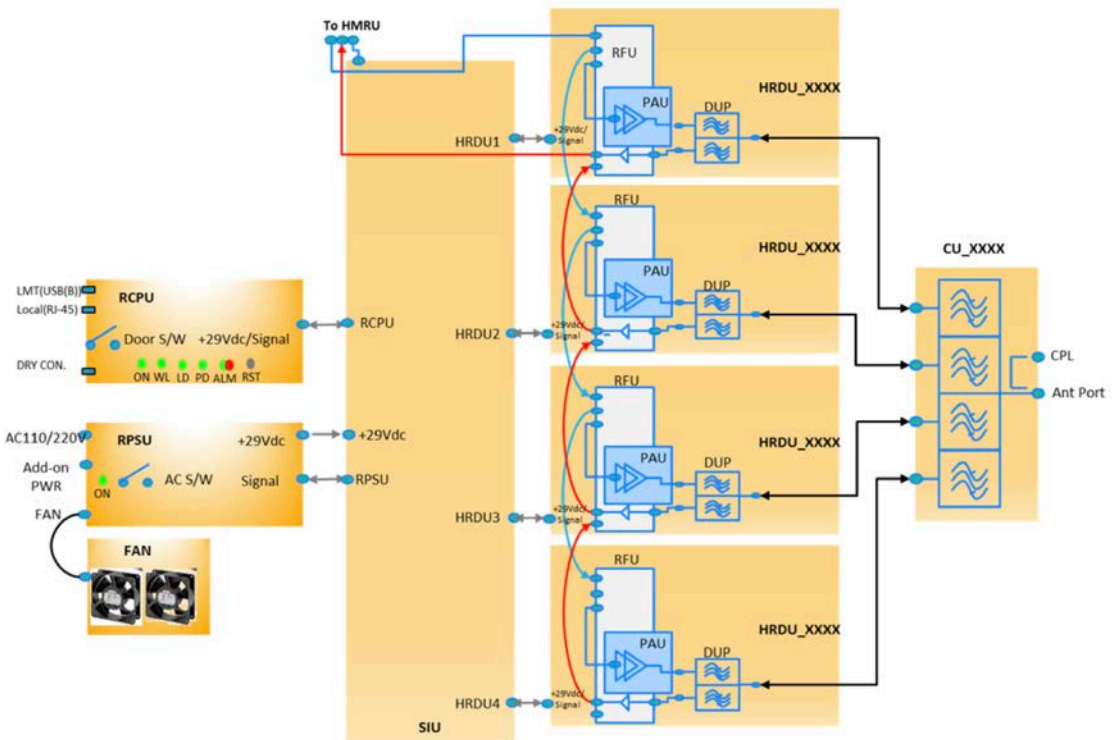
To HMRU

RFU
PAU
DUP
HRDU_XXXX
HRDU1
+29Vdc/ Signal

RFU
PAU
DUP
HRDU_XXXX

CU_XXXX

LMT(USB(B))
Local(RJ-45)
RCPU
Door S/W
+29Vdc/Signal
RCPU
HRDU2
+29Vdc/ Signal
DRY CON.
ON WL LD PD ALM RST
CPL
Ant Port

RFU
PAU
DUP
HRDU_XXXX

AC110/220V
RPSU
+29Vdc
+29Vdc
Add-on PWR
ON
AC S/W
Signal
RPSU
FAN
HRDU3
+29Vdc/ Signal

FAN

RFU
PAU
DUP
HRDU_XXXX

HRDU4
+29Vdc/ Signal
SIU